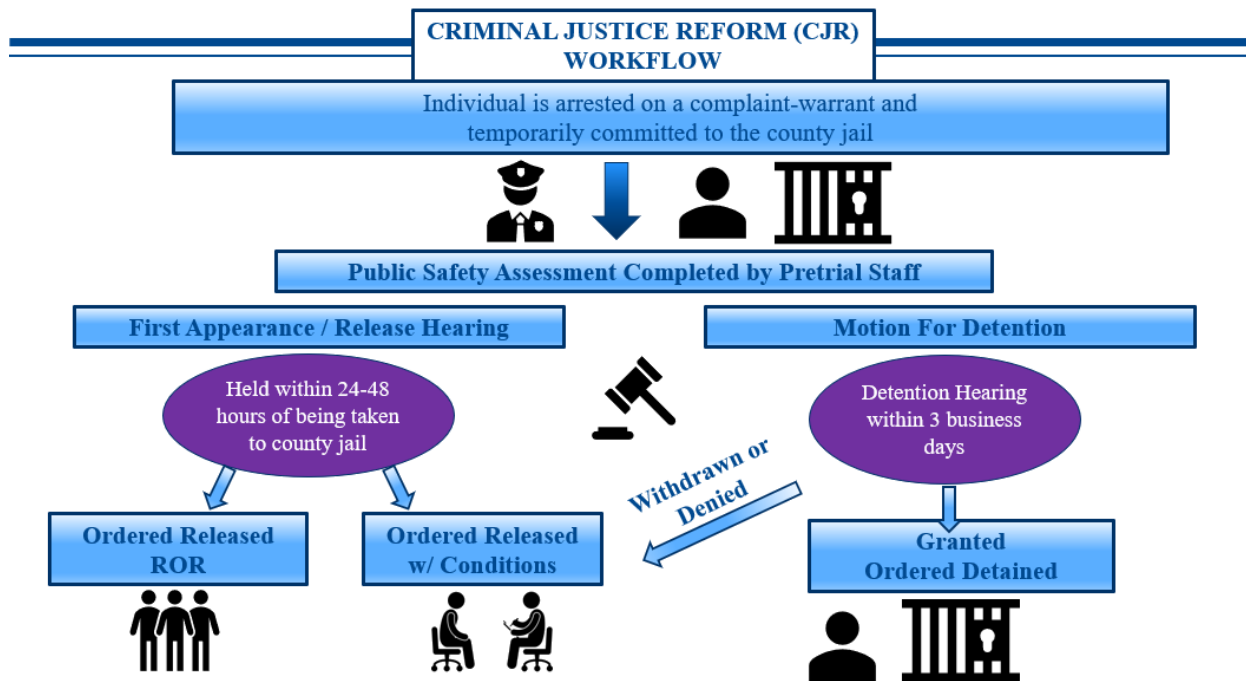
CRIMINAL JUSTICE REFORM (CJR) WORKFLOW

Individual is arrested on a complaint-warrant and temporarily committed to the county jail

Public Safety Assessment Completed by Pretrial Staff

First Appearance / Release Hearing

Motion For Detention

Held within 24-48 hours of being taken to county jail

Detention Hearing within 3 business days

Withdrawn or Denied

Ordered Released ROR

Ordered Released w/ Conditions

Granted Ordered Detained